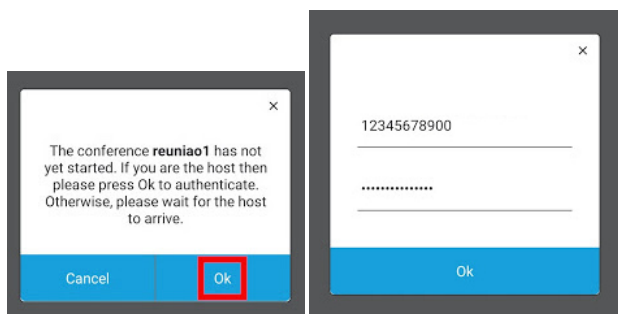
×

The conference **reuniao1** has not yet started. If you are the host then please press Ok to authenticate. Otherwise, please wait for the host to arrive.

Cancel

Ok

×

12345678900

••••••••••••••

Ok